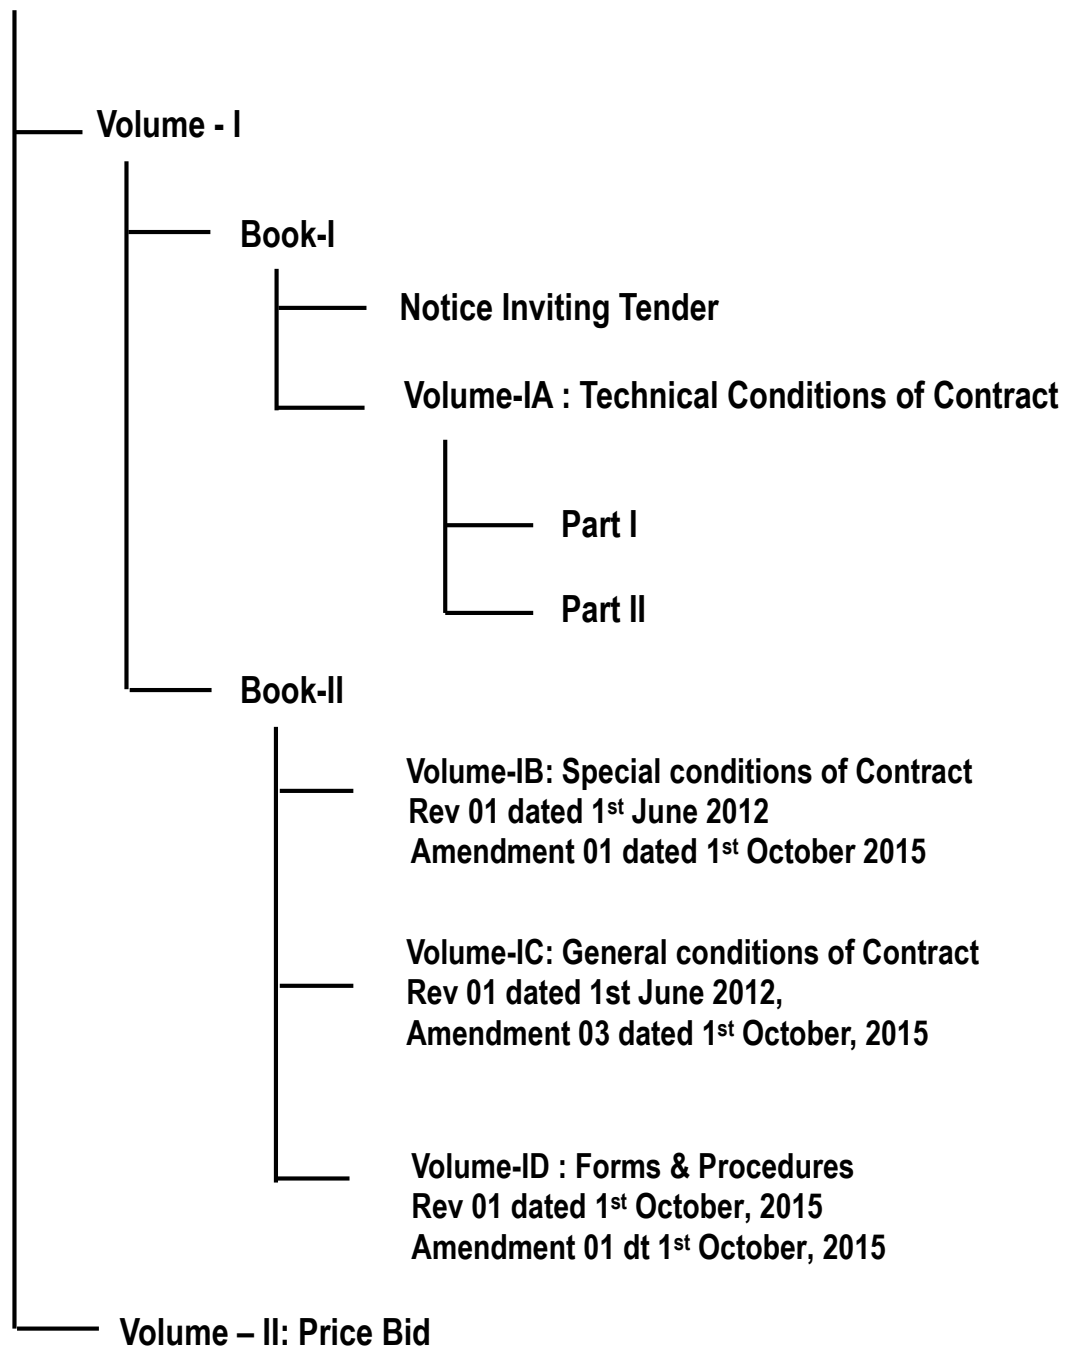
Volume - I

Book-I

Notice Inviting Tender

Volume-IA : Technical Conditions of Contract

Part I

Part II

Book-II

Volume-IB: Special conditions of Contract
Rev 01 dated 1$^{st}$ June 2012
Amendment 01 dated 1$^{st}$ October 2015

Volume-IC: General conditions of Contract
Rev 01 dated 1st June 2012,
Amendment 03 dated 1$^{st}$ October, 2015

Volume-ID : Forms & Procedures
Rev 01 dated 1$^{st}$ October, 2015
Amendment 01 dt 1$^{st}$ October, 2015

Volume – II: Price Bid